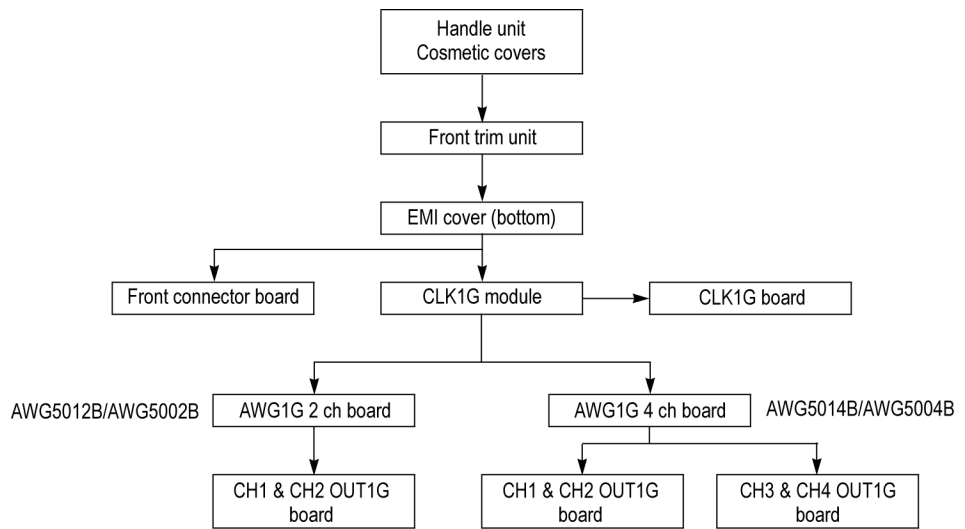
Handle unit
Cosmetic covers

Front trim unit

EMI cover (bottom)

Front connector board

CLK1G module

CLK1G board

AWG5012B/AWG5002B

AWG1G 2 ch board

AWG1G 4 ch board

AWG5014B/AWG5004B

CH1 & CH2 OUT1G board

CH1 & CH2 OUT1G board

CH3 & CH4 OUT1G board